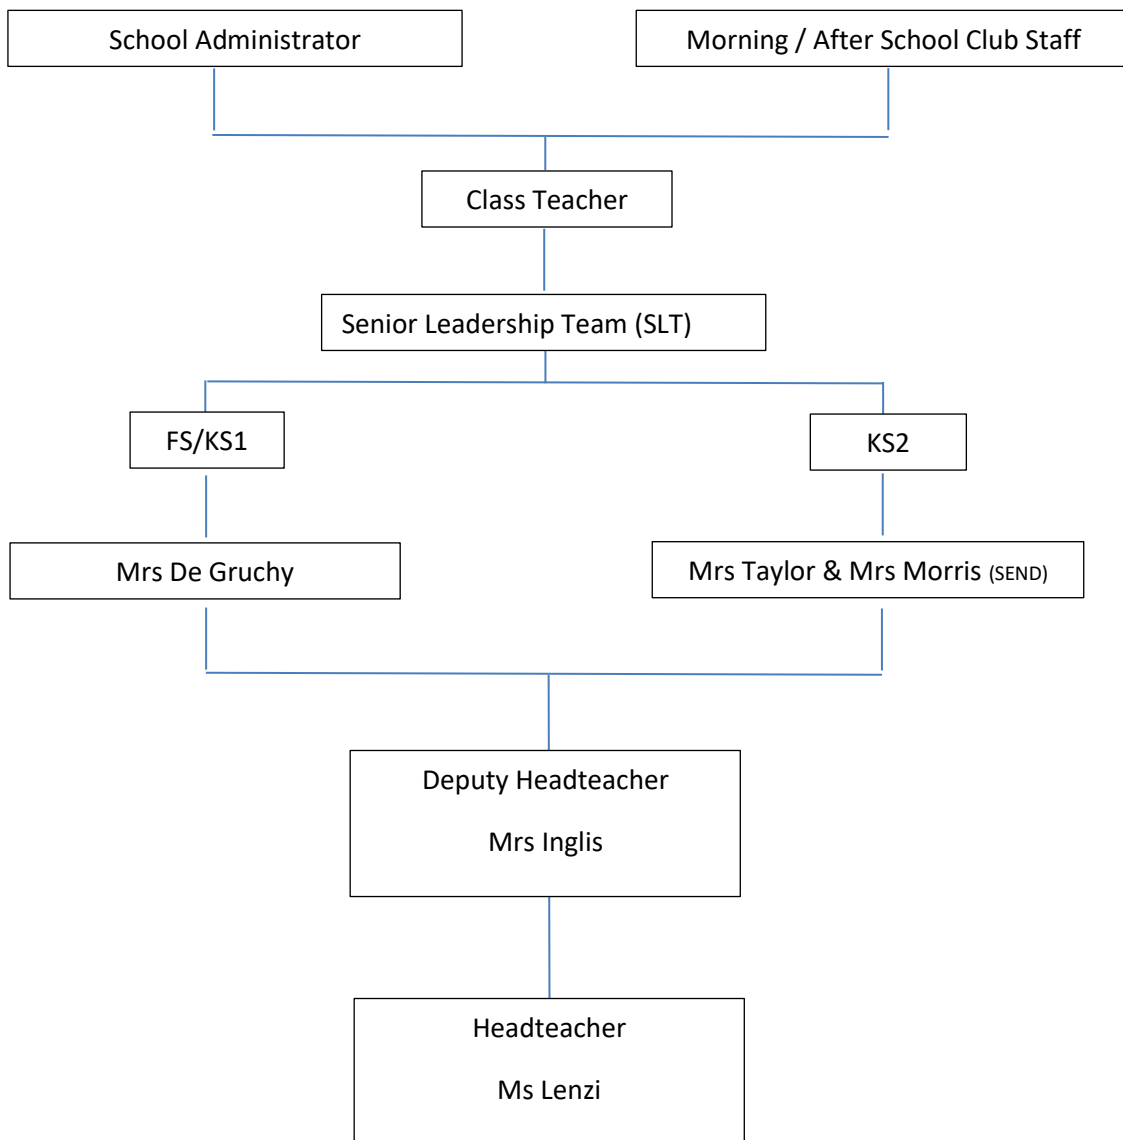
School Administrator

Morning / After School Club Staff

Class Teacher

Senior Leadership Team (SLT)

FS/KS1

KS2

Mrs De Gruchy

Mrs Taylor & Mrs Morris (SEND)

Deputy Headteacher

Mrs Inglis

Headteacher

Ms Lenzi